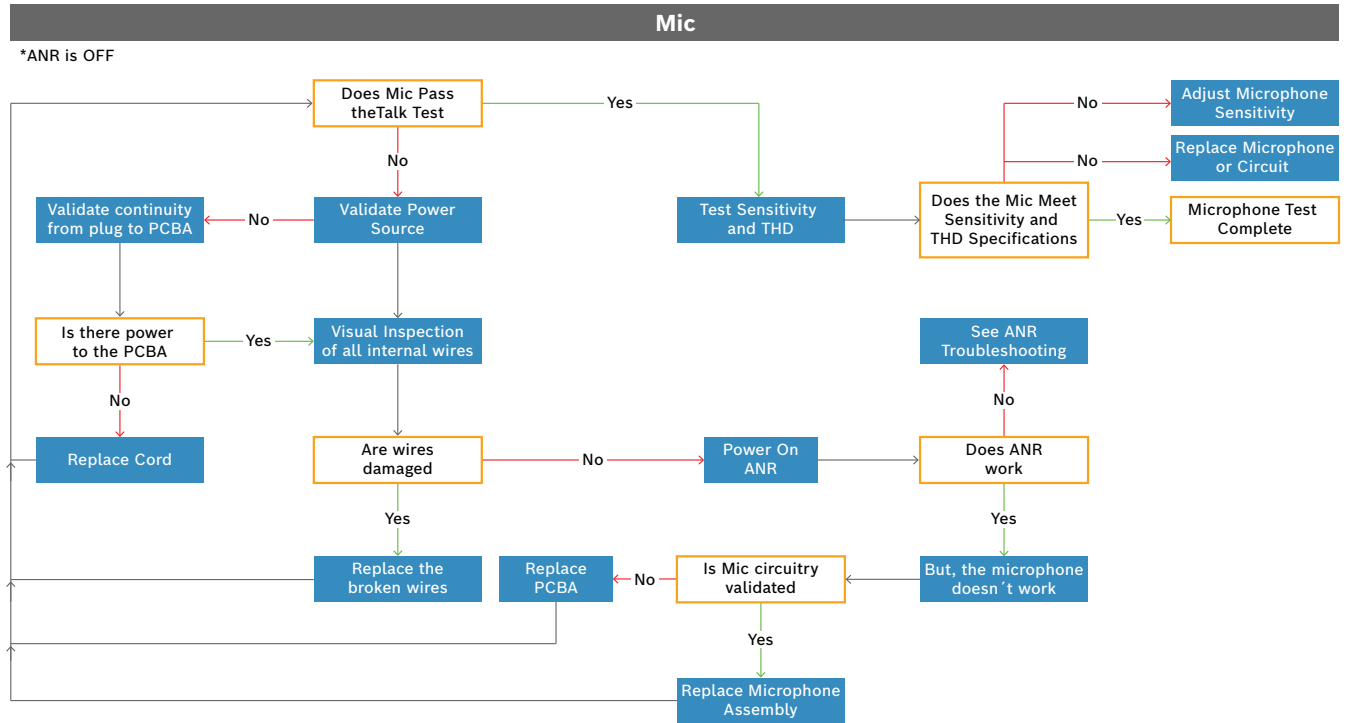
Mic

*ANR is OFF

Does Mic Pass theTalk Test

Yes

No

Validate continuity from plug to PCBA

No

Validate Power Source

Test Sensitivity and THD

Does the Mic Meet Sensitivity and THD Specifications

No

Adjust Microphone Sensitivity

No

Replace Microphone or Circuit

Yes

Microphone Test Complete

Is there power to the PCBA

Yes

Visual Inspection of all internal wires

See ANR Troubleshooting

No

No

Replace Cord

Are wires damaged

No

Power On ANR

Does ANR work

Yes

Yes

Replace the broken wires

Replace PCBA

No

Is Mic circuitry validated

But, the microphone doesn´t work

Yes

Replace Microphone Assembly